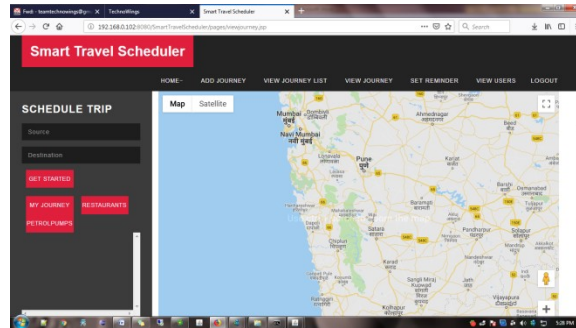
Fwd: - teamtechnowings@gm ×
TechnoWings ×
Smart Travel Scheduler ×
192.168.0.102:8080/SmartTravelScheduler/pages/viewjourney.jsp
Search

Smart Travel Scheduler

HOME
ADD JOURNEY
VIEW JOURNEY LIST
VIEW JOURNEY
SET REMINDER
VIEW USERS
LOGOUT

SCHEDULE TRIP

Source

Destination

GET STARTED

MY JOURNEY
RESTAURANTS
PETROLPUMPS

Map
Satellite

Mumbai
मुंबई
Navi Mumbai
नवी मुंबई
Ahmednagar
अहमदनगर
Pune
पुणे
Satara
Karad
Sangli Miraj Kupwad
Pandharpur
Solapur
Baramati
Karjat
Jalna
Osmanabad
Latur
Chiplun
Vijayapura

5:28 PM